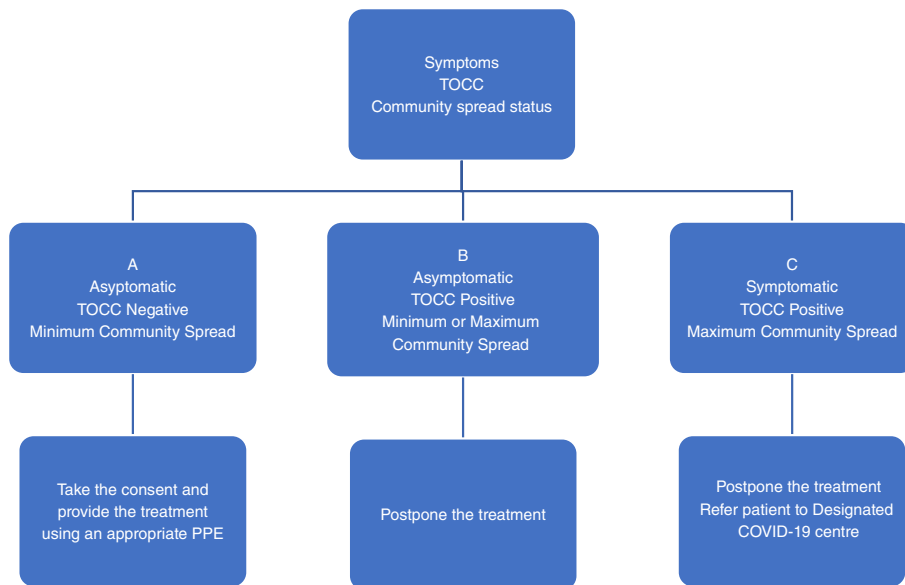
Symptoms
TOCC
Community spread status

A
Asyptomatic
TOCC Negative
Minimum Community Spread

B
Asymptomatic
TOCC Positive
Minimum or Maximum Community Spread

C
Symptomatic
TOCC Positive
Maximum Community Spread

Take the consent and provide the treatment using an appropriate PPE

Postpone the treatment

Postpone the treatment
Refer patient to Designated COVID-19 centre